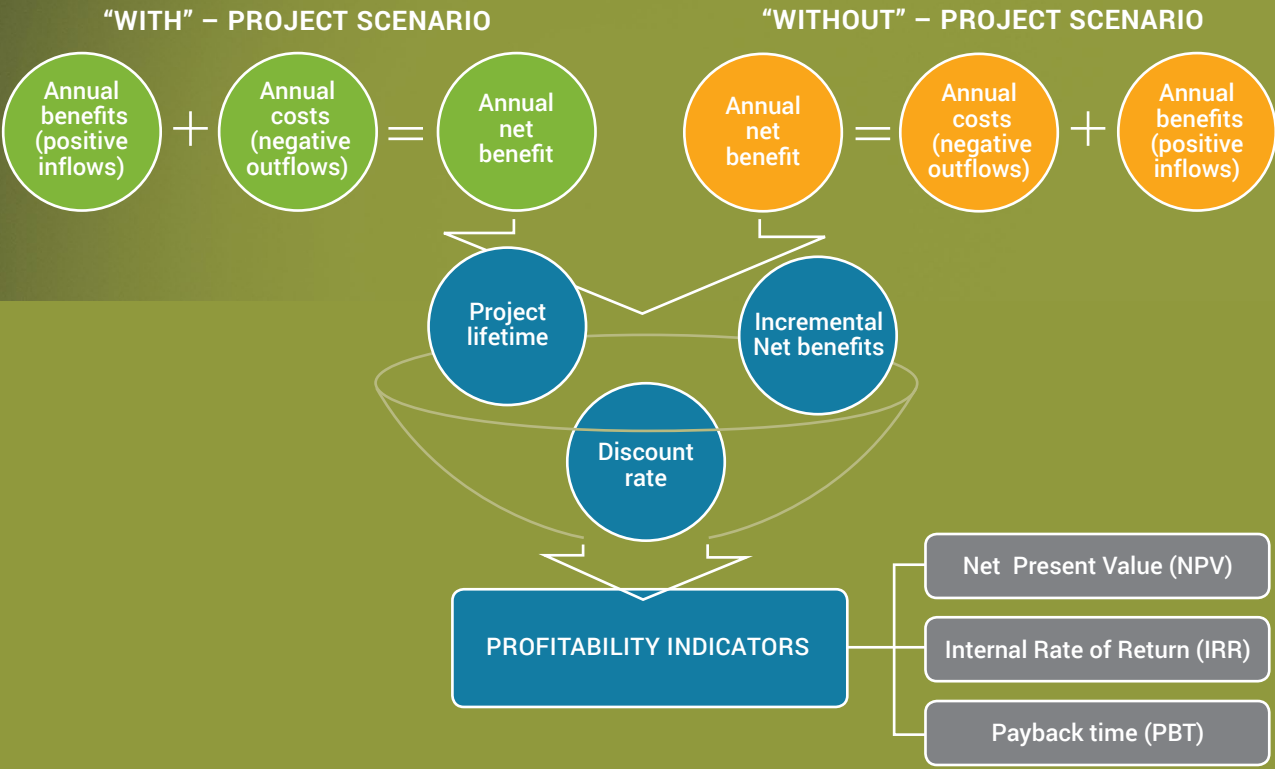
"WITH" – PROJECT SCENARIO

Annual benefits (positive inflows) + Annual costs (negative outflows) = Annual net benefit

"WITHOUT" – PROJECT SCENARIO

Annual net benefit = Annual costs (negative outflows) + Annual benefits (positive inflows)

Project lifetime

Incremental Net benefits

Discount rate

PROFITABILITY INDICATORS

Net Present Value (NPV)

Internal Rate of Return (IRR)

Payback time (PBT)